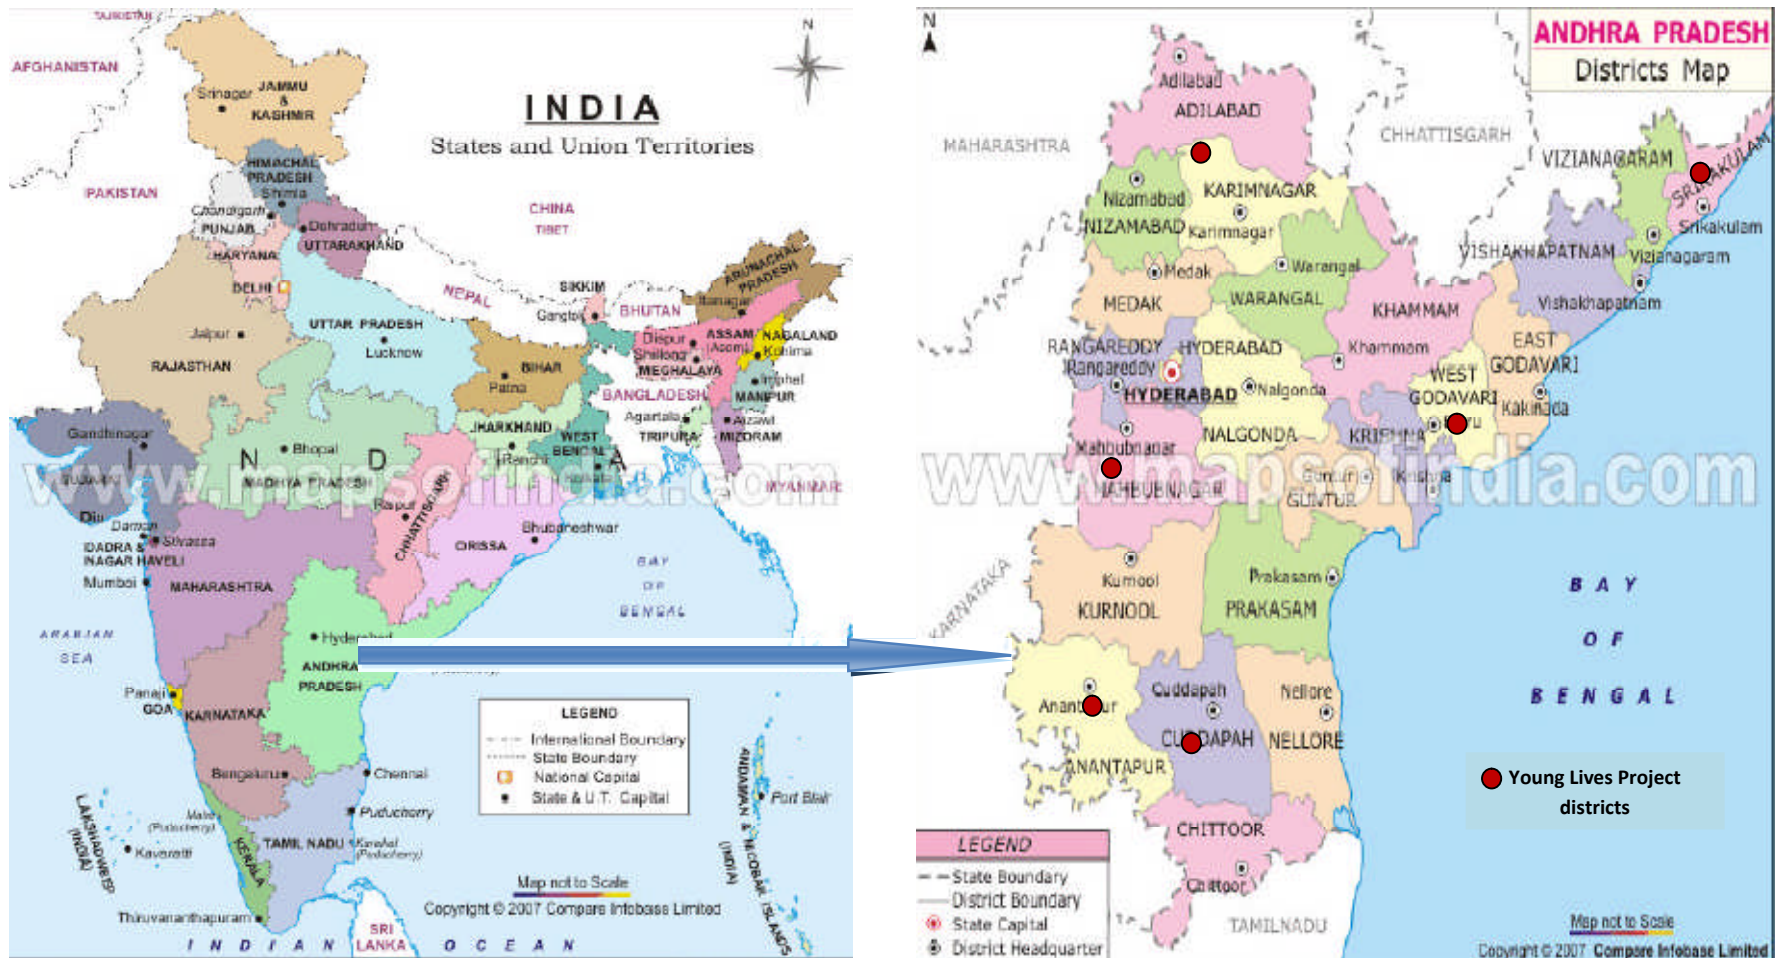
TURKISTAN
AFGHANISTAN
INDIA
States and Union Territories
N
Srinagar JAMMU & KASHMIR
PAKISTAN
HIMACHAL PRADESH
Shimla
Chandigarh
PUNJAB
Dehradun
UTTARAKHAND
HARYANA
CHINA
TIBET
DELHI
NEPAL
SIKKIM
Gangtok
BHUTAN
ARUNACHAL PRADESH
Itanagar
Jaipur
RAJASTHAN
UTTAR PRADESH
Lucknow
Dispur
ASSAM
NAGALAND
Kohima
Shillong
MEGHALAYA
BIHAR
Patna
BANGLADESH
Imphal
MANIPUR
Agartala
Aizawl
TRIPURA
MIZORAM
Gandhinagar
Bhopal
JHARKHAND
Ranchi
WEST BENGAL
Kolkata
MADHYA PRADESH
GUJARAT
Raipur
CHHATTISGARH
MYANMAR
Diu
Daman
Silvassa
DADRA & NAGAR HAVELI
Mumbai
MAHARASHTRA
Bhubaneshwar
ORISSA
BAY OF BENGAL
ARABIAN SEA
Hyderabad
ANDHRA PRADESH
Panaji
GOA
KARNATAKA
LEGEND
International Boundary
State Boundary
National Capital
State & U.T. Capital
Bengaluru
Chennai
Puducherry
LAKSHADWEEP (INDIA)
Mahe (Puducherry)
Kavaratti
TAMIL NADU
Karaikal (Puducherry)
KERALA
ANDAMAN & NICOBAR ISLANDS (INDIA)
Port Blair
Map not to Scale
Copyright © 2007 Compare Infobase Limited
Thiruvananthapuram
SRI LANKA
INDIAN OCEAN
www.mapsofindia.com

N
ANDHRA PRADESH
Districts Map
Adilabad
ADILABAD
MAHARASHTRA
CHHATTISGARH
VIZIANAGARAM
SRIKAKULAM
Nizamabad
NIZAMABAD
KARIMNAGAR
Karimnagar
Srikakulam
Medak
Warangal
VISHAKHAPATNAM
Vizianagaram
MEDAK
WARANGAL
KHAMMAM
Vishakhapatnam
RANGAREDDY
Rangareddy
HYDERABAD
HYDERABAD
Khammam
EAST GODAVARI
Nalgonda
WEST GODAVARI
Kakinada
Mahbubnagar
NALGONDA
KRISHNA
Eluru
MAHBUBNAGAR
Guntur
GUNTUR
Krishna
www.mapsofindia.com
KARNATAKA
Kurnool
KURNOOL
Prakasam
PRAKASAM
BAY OF BENGAL
Anantapur
Cuddapah
Nellore
CUDDAPAH
NELLORE
ANANTAPUR
Young Lives Project districts
LEGEND
State Boundary
District Boundary
State Capital
District Headquarter
CHITTOOR
Chittoor
TAMILNADU
Map not to Scale
Copyright © 2007 Compare Infobase Limited